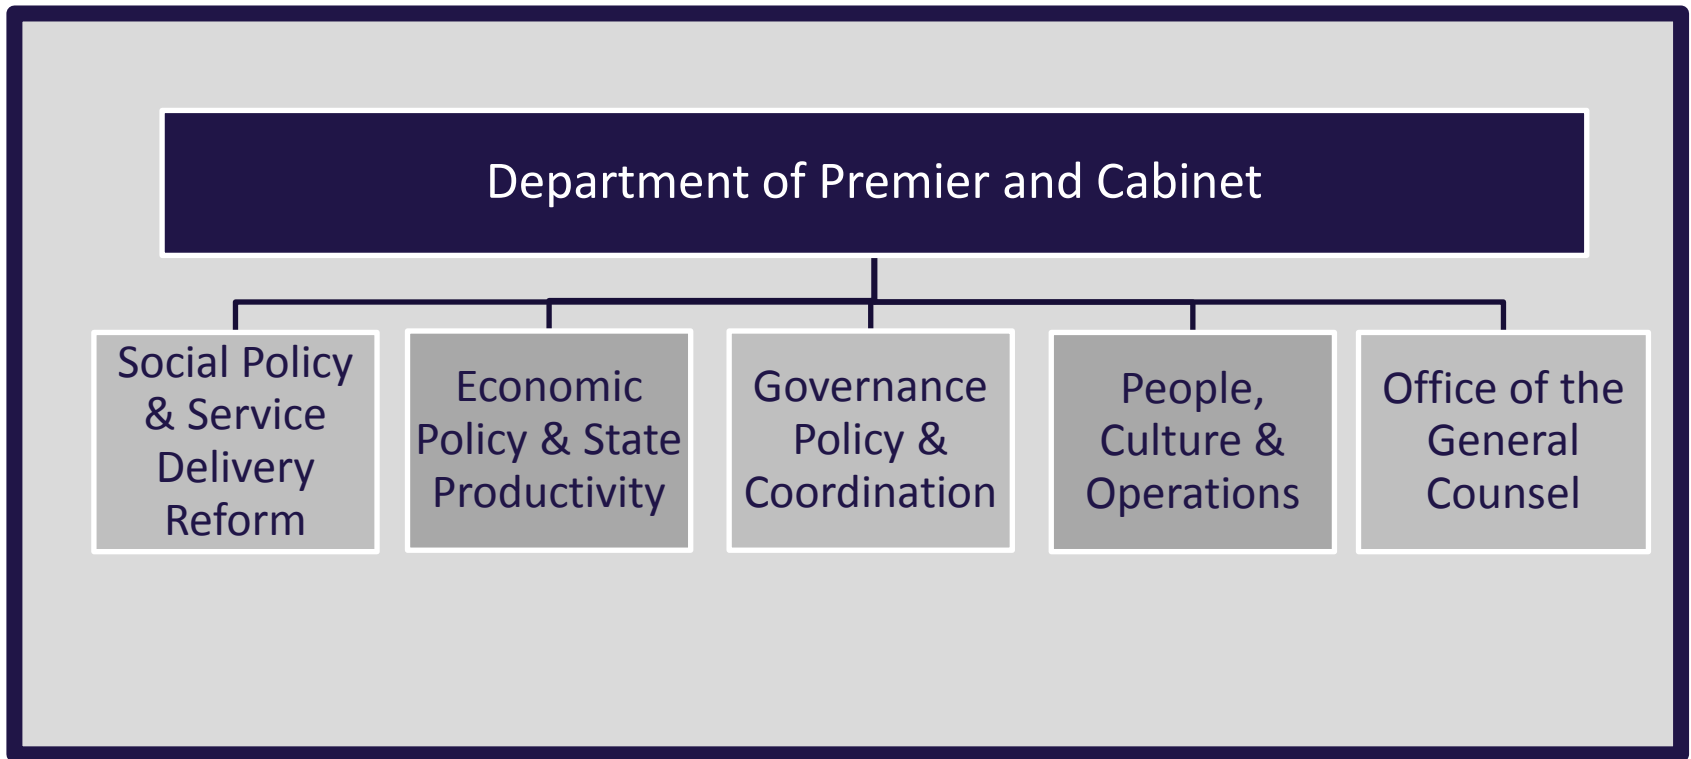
Department of Premier and Cabinet

Social Policy & Service Delivery Reform

Economic Policy & State Productivity

Governance Policy & Coordination

People, Culture & Operations

Office of the General Counsel